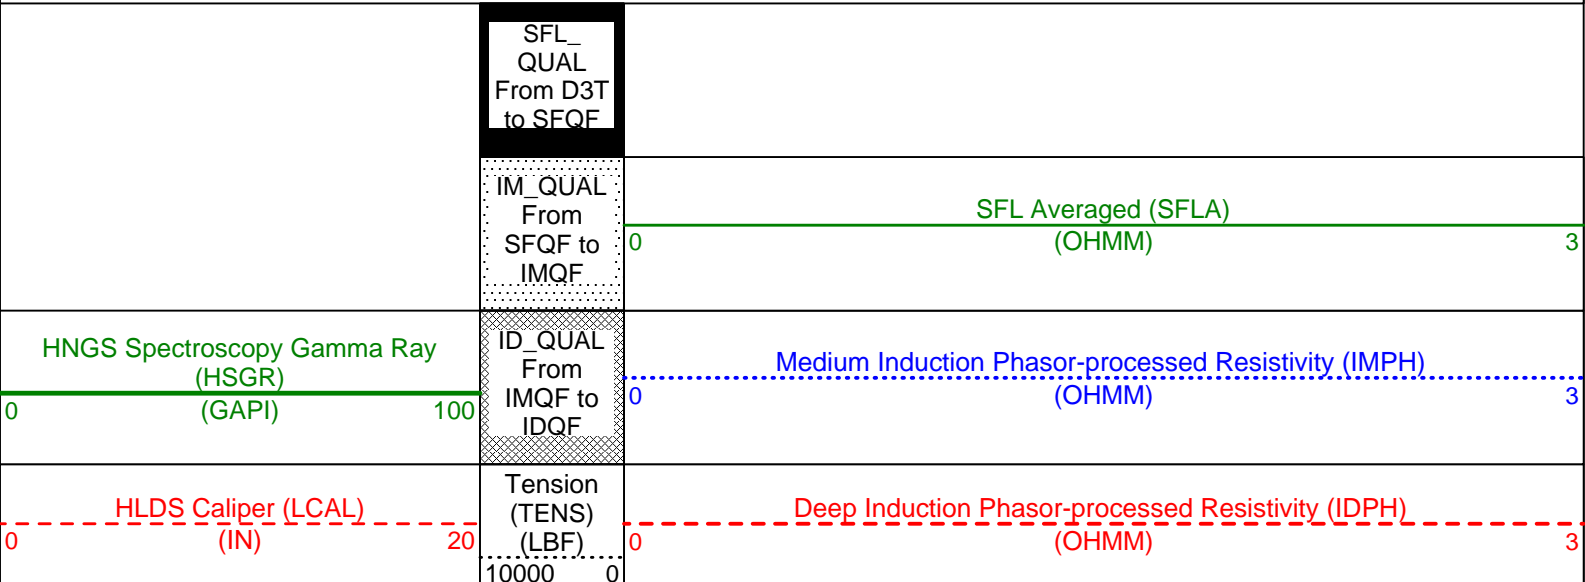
SFL_ QUAL From D3T to SFQF

IM_QUAL From SFQF to IMQF

SFL Averaged (SFLA)
0 (OHMM) 3

HNGS Spectroscopy Gamma Ray (HSGR)
0 (GAPI) 100

ID_QUAL From IMQF to IDQF

Medium Induction Phasor-processed Resistivity (IMPH)
0 (OHMM) 3

HLDS Caliper (LCAL)
0 (IN) 20

Tension (TENS) (LBF)
10000 0

Deep Induction Phasor-processed Resistivity (IDPH)
0 (OHMM) 3